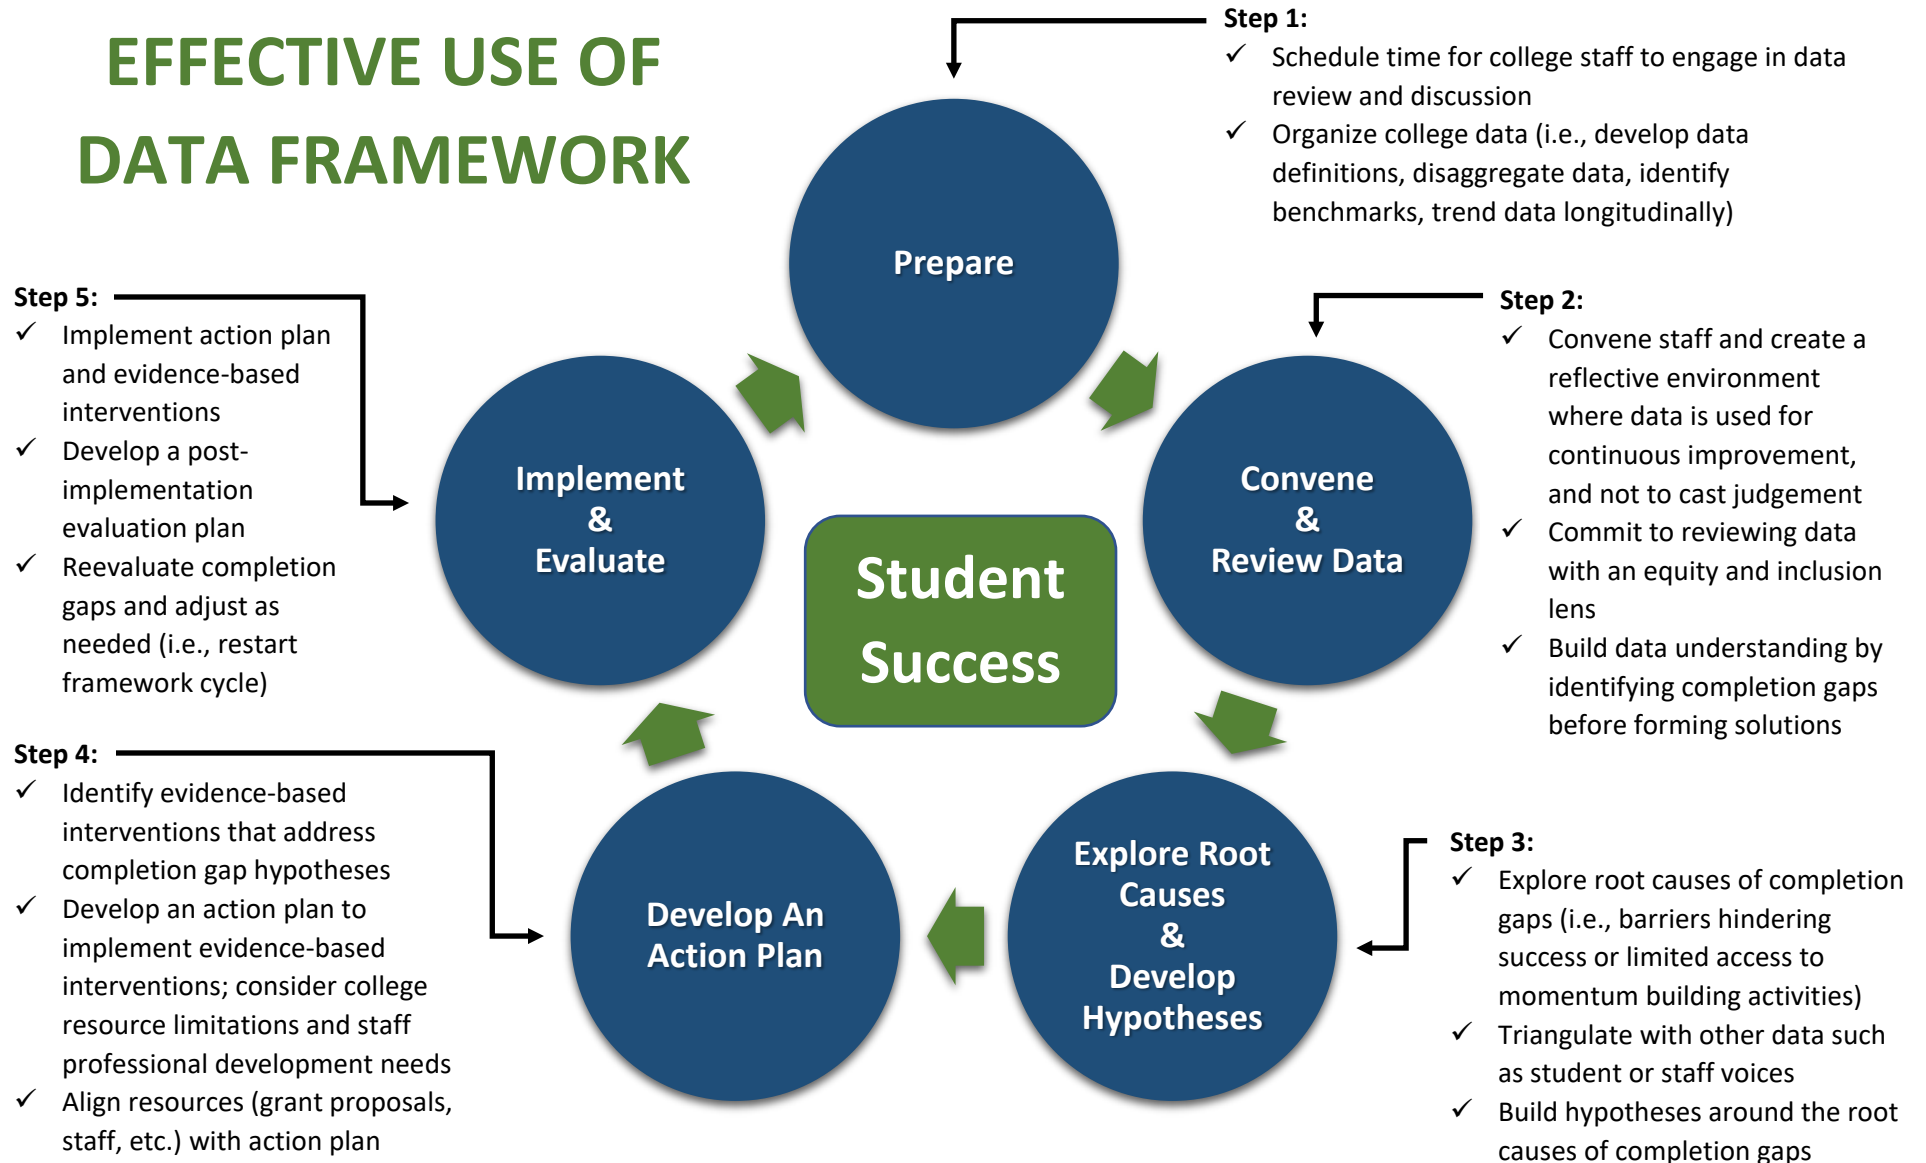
EFFECTIVE USE OF DATA FRAMEWORK

Step 1:
✓ Schedule time for college staff to engage in data review and discussion
✓ Organize college data (i.e., develop data definitions, disaggregate data, identify benchmarks, trend data longitudinally)

Prepare

Step 5:
✓ Implement action plan and evidence-based interventions
✓ Develop a post-implementation evaluation plan
✓ Reevaluate completion gaps and adjust as needed (i.e., restart framework cycle)

Implement & Evaluate

Student Success

Convene & Review Data

Step 2:
✓ Convene staff and create a reflective environment where data is used for continuous improvement, and not to cast judgement
✓ Commit to reviewing data with an equity and inclusion lens
✓ Build data understanding by identifying completion gaps before forming solutions

Step 4:
✓ Identify evidence-based interventions that address completion gap hypotheses
✓ Develop an action plan to implement evidence-based interventions; consider college resource limitations and staff professional development needs
✓ Align resources (grant proposals, staff, etc.) with action plan

Develop An Action Plan

Explore Root Causes & Develop Hypotheses

Step 3:
✓ Explore root causes of completion gaps (i.e., barriers hindering success or limited access to momentum building activities)
✓ Triangulate with other data such as student or staff voices
✓ Build hypotheses around the root causes of completion gaps